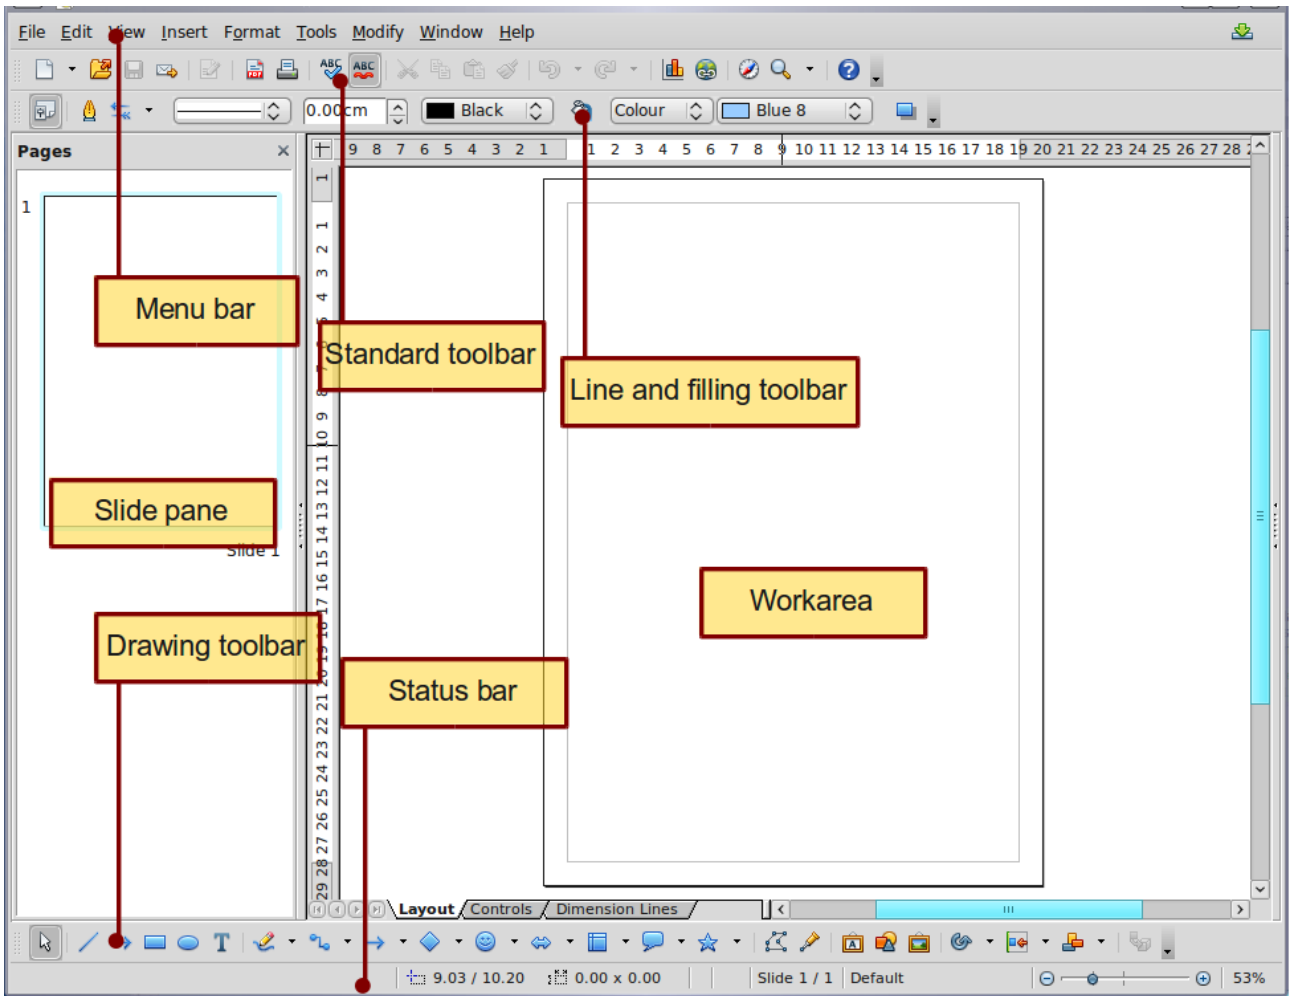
File Edit View Insert Format Tools Modify Window Help

0.00cm Black Colour Blue 8

Pages

9 8 7 6 5 4 3 2 1 1 2 3 4 5 6 7 8 9 10 11 12 13 14 15 16 17 18 19 20 21 22 23 24 25 26 27 28

1

Menu bar

Standard toolbar

Line and filling toolbar

Slide pane

Slide 1

Workarea

Drawing toolbar

Status bar

Layout Controls Dimension Lines

9.03 / 10.20 0.00 x 0.00 Slide 1 / 1 Default 53%